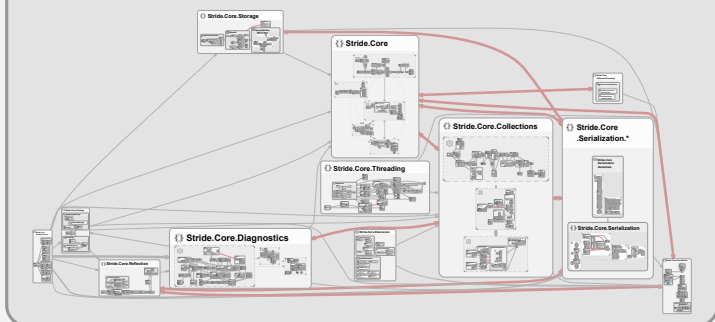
{} Stride.Core.Storage

{} Stride.Core

{} Stride.Core.Collections

{} Stride.Core .Serialization.*

{} Stride.Core.Threading

{} Stride.Core.Diagnostics

{} Stride.Core.Reflection

{} Stride.Core.Serialization

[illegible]